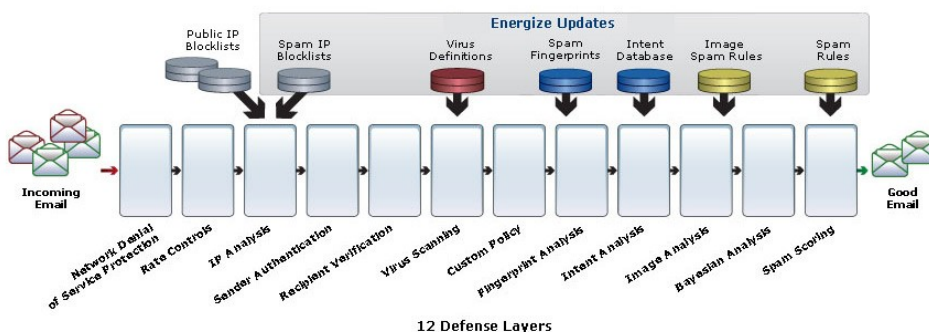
Energize Updates

Public IP Blocklists

Spam IP Blocklists

Virus Definitions

Spam Fingerprints

Intent Database

Image Spam Rules

Spam Rules

Incoming Email

Good Email

Network Denial of Service Protection

Rate Controls

IP Analysis

Sender Authentication

Recipient Verification

Virus Scanning

Custom Policy

Fingerprint Analysis

Intent Analysis

Image Analysis

Bayesian Analysis

Spam Scoring

12 Defense Layers